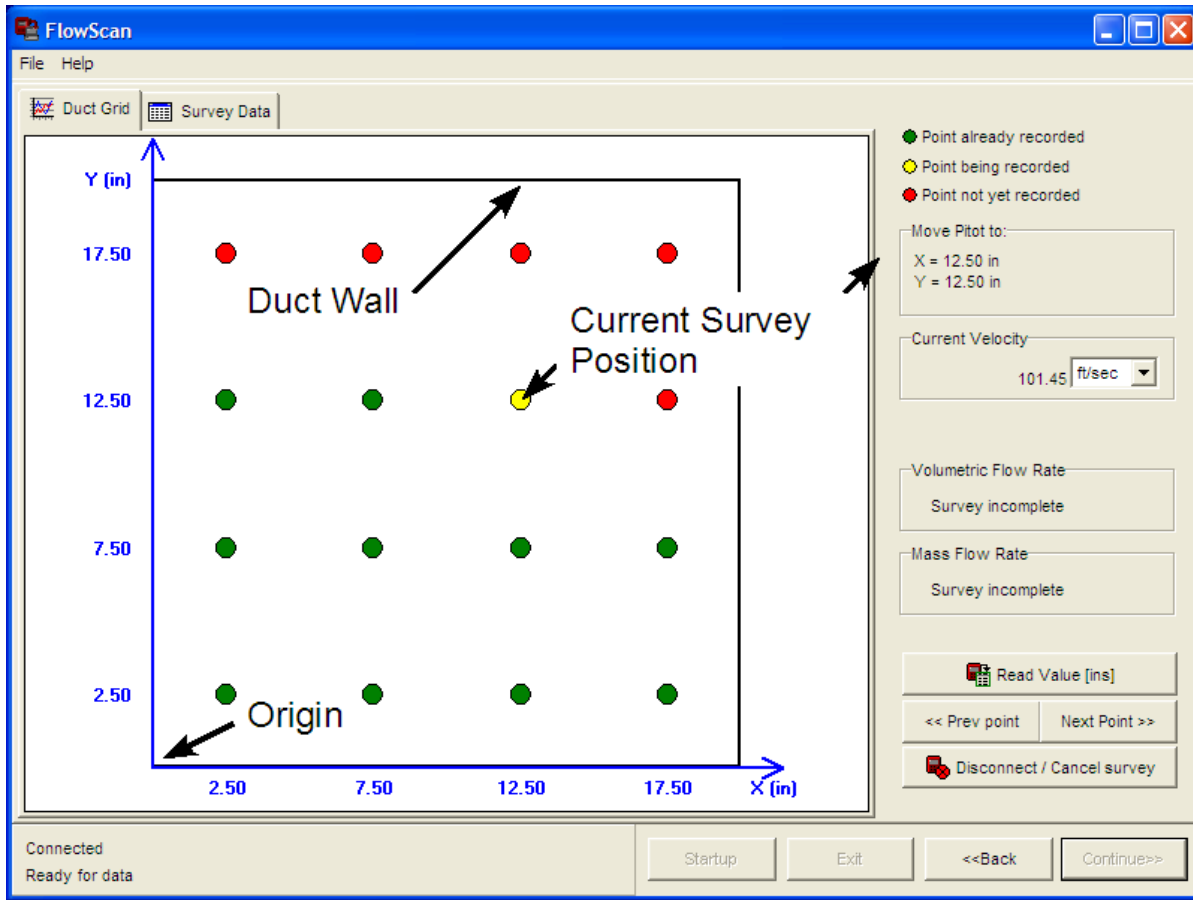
FlowScan

File Help

Duct Grid | Survey Data

Y (in)

17.50

12.50

7.50

2.50

Duct Wall

Current Survey Position

Origin

2.50 7.50 12.50 17.50 X (in)

Point already recorded
Point being recorded
Point not yet recorded

Move Pitot to:
X = 12.50 in
Y = 12.50 in

Current Velocity
101.45 ft/sec

Volumetric Flow Rate
Survey incomplete

Mass Flow Rate
Survey incomplete

Read Value [ins]

<< Prev point | Next Point >>

Disconnect / Cancel survey

Connected
Ready for data

Startup | Exit | <<Back | Continue>>